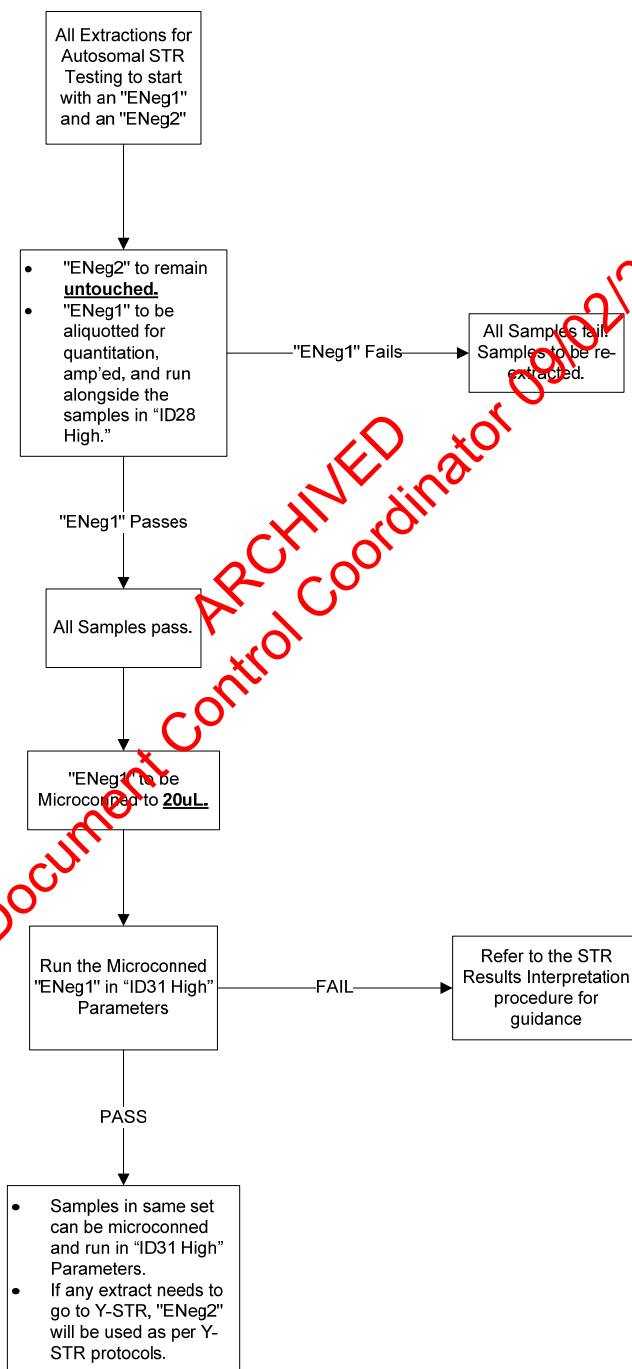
All Extractions for Autosomal STR Testing to start with an "ENeg1" and an "ENeg2"

- "ENeg2" to remain **untouched.**
- "ENeg1" to be aliquotted for quantitation, amp'ed, and run alongside the samples in "ID28 High."

"ENeg1" Fails

All Samples fail. Samples to be re-extracted.

"ENeg1" Passes

All Samples pass.

"ENeg1" to be Microconned to **20uL.**

Run the Microconned "ENeg1" in "ID31 High" Parameters

FAIL

Refer to the STR Results Interpretation procedure for guidance

PASS

- Samples in same set can be microconned and run in "ID31 High" Parameters.
- If any extract needs to go to Y-STR, "ENeg2" will be used as per Y-STR protocols.

ARCHIVED

Document Control Coordinator 09/02/2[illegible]